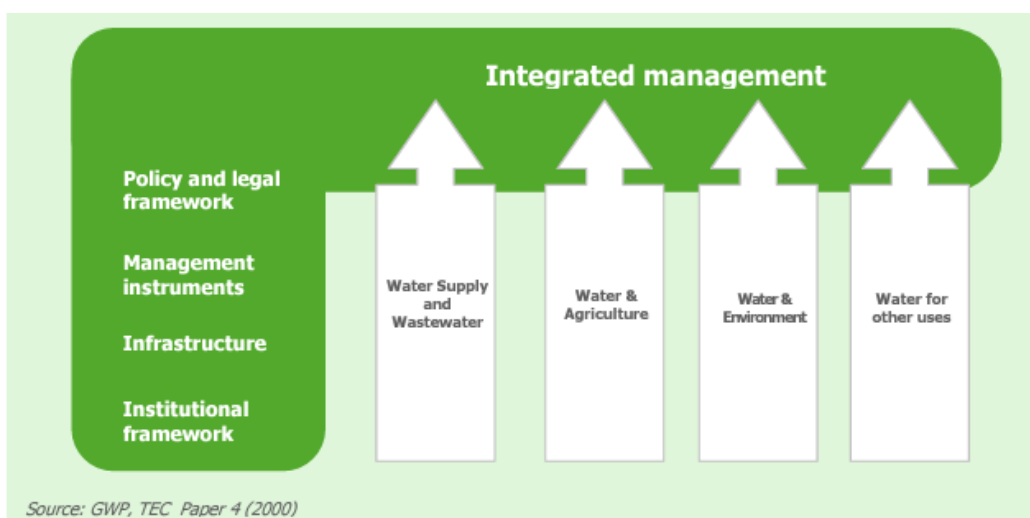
Integrated management

Policy and legal framework

Management instruments

Infrastructure

Institutional framework

Water Supply and Wastewater

Water & Agriculture

Water & Environment

Water for other uses

Source: GWP, TEC Paper 4 (2000)